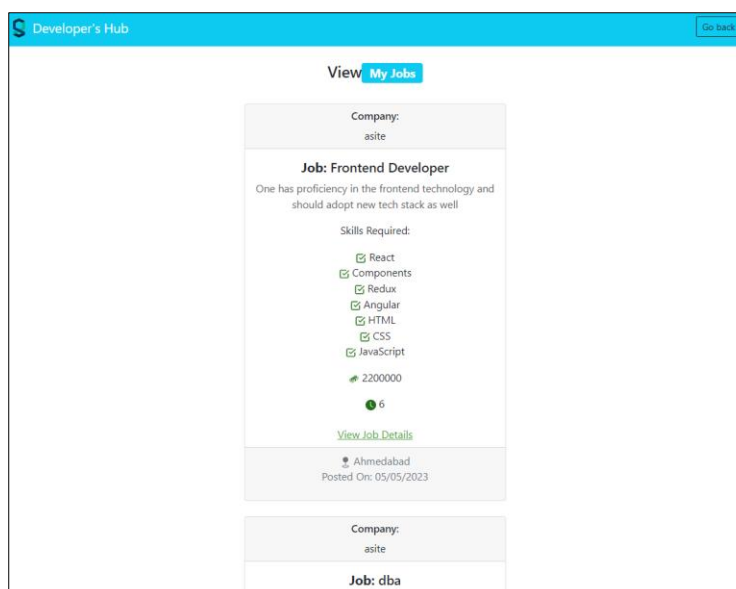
Developer's Hub

Go back

View My Jobs

Company:
asite

Job: Frontend Developer

One has proficiency in the frontend technology and should adopt new tech stack as well

Skills Required:

React
Components
Redux
Angular
HTML
CSS
JavaScript

2200000

6

View Job Details

Ahmedabad
Posted On: 05/05/2023

Company:
asite

Job: dba